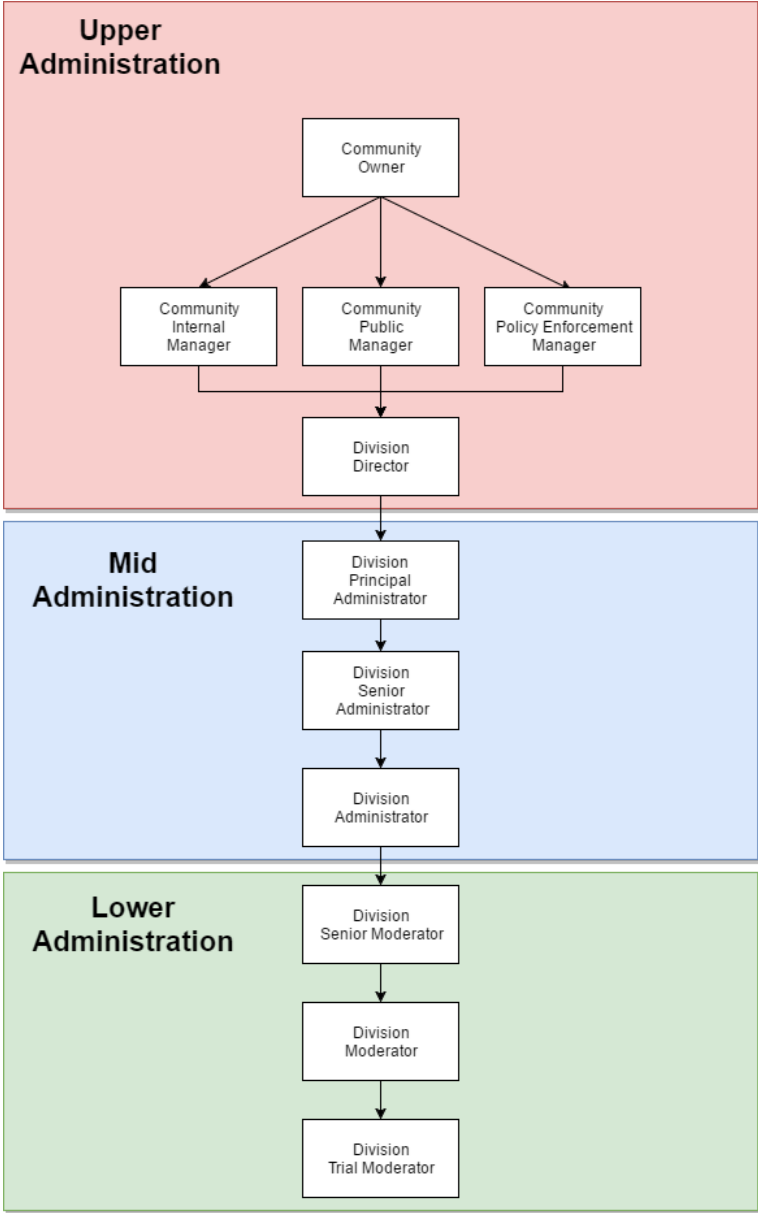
Upper Administration

Community Owner

Community Internal Manager

Community Public Manager

Community Policy Enforcement Manager

Division Director

Mid Administration

Division Principal Administrator

Division Senior Administrator

Division Administrator

Lower Administration

Division Senior Moderator

Division Moderator

Division Trial Moderator